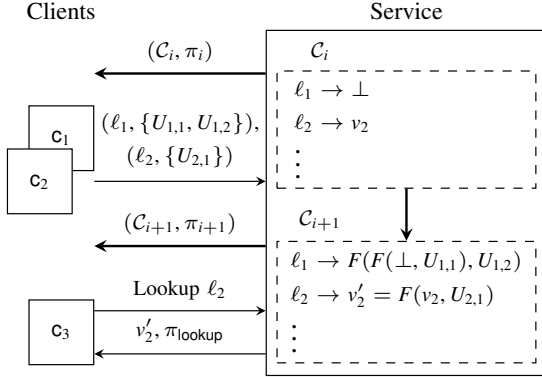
Clients

Service

$(\mathcal{C}_i, \pi_i)$

$\mathcal{C}_i$

$\ell_1 \to \bot$

$\ell_2 \to v_2$

$\vdots$

$\mathsf{c}_1$

$\mathsf{c}_2$

$(\ell_1, \{U_{1,1}, U_{1,2}\}),$
$(\ell_2, \{U_{2,1}\})$

$(\mathcal{C}_{i+1}, \pi_{i+1})$

$\mathcal{C}_{i+1}$

$\ell_1 \to F(F(\bot, U_{1,1}), U_{1,2})$

$\ell_2 \to v_2' = F(v_2, U_{2,1})$

$\vdots$

Lookup $\ell_2$

$\mathsf{c}_3$

$v_2', \pi_{\mathsf{lookup}}$